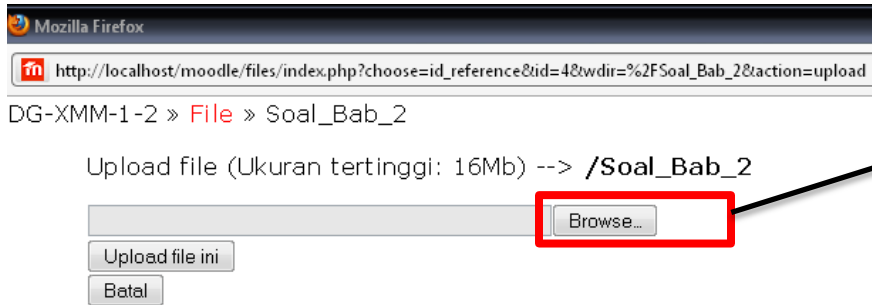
Mozilla Firefox

http://localhost/moodle/files/index.php?choose=id_reference&id=4&wdir=%2FSoal_Bab_2&action=upload

DG-XMM-1-2 » File » Soal_Bab_2

Upload file (Ukuran tertinggi: 16Mb) --> /Soal_Bab_2

Browse...

Upload file ini

Batal